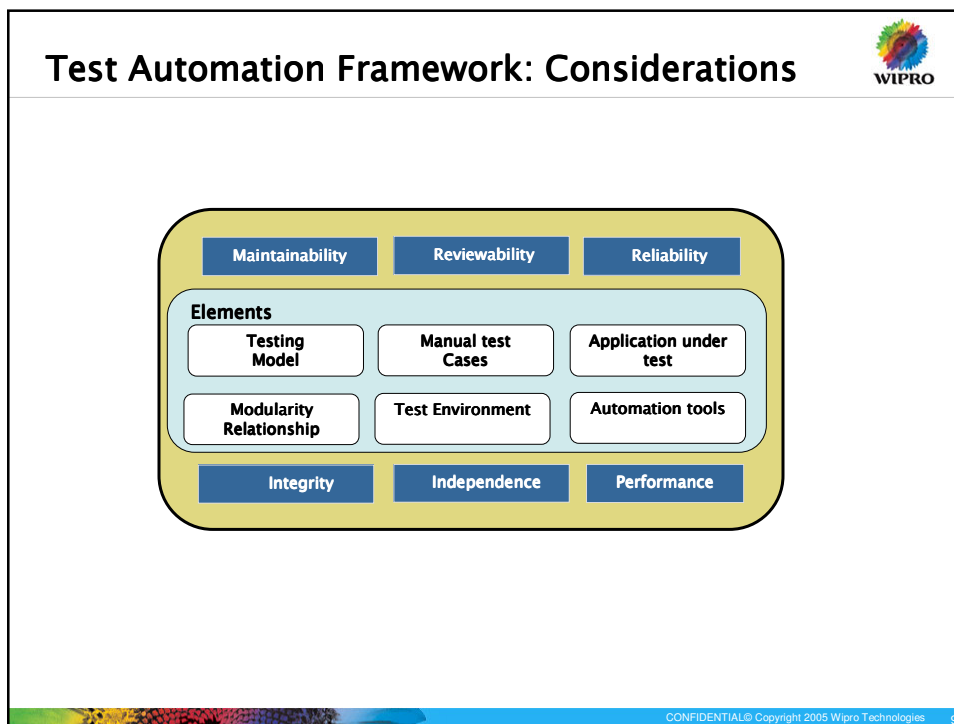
Test Automation Framework: Considerations

WIPRO

Maintainability

Reviewability

Reliability

Elements

Testing Model

Manual test Cases

Application under test

Modularity Relationship

Test Environment

Automation tools

Integrity

Independence

Performance

CONFIDENTIAL© Copyright 2005 Wipro Technologies